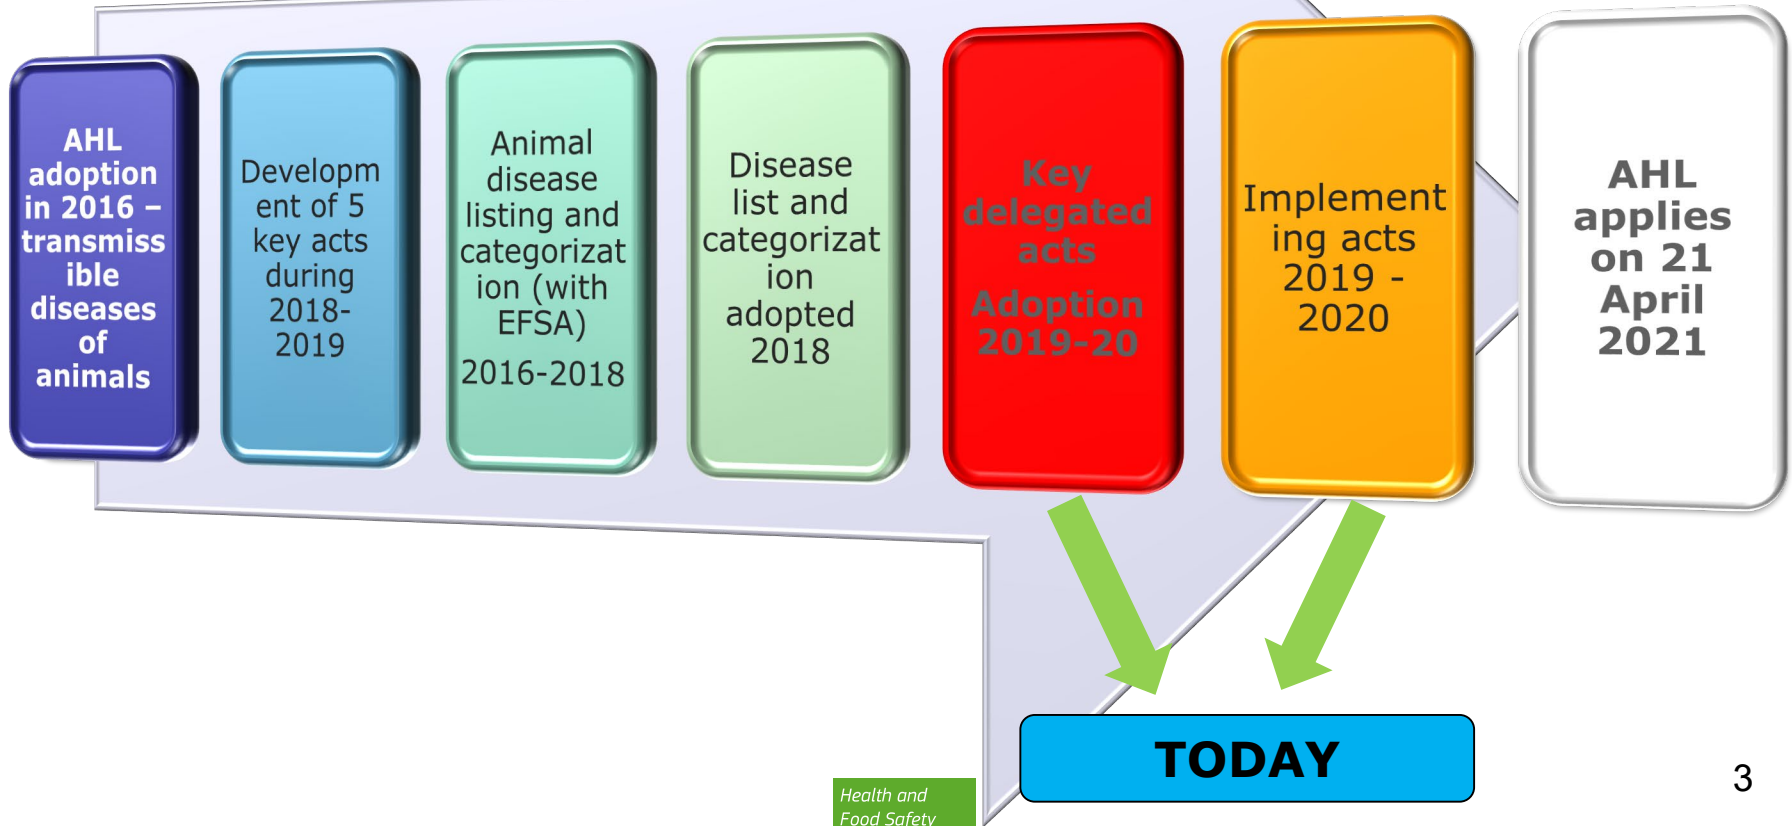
AHL adoption in 2016 – transmissible diseases of animals

Development of 5 key acts during 2018-2019

Animal disease listing and categorization (with EFSA)

2016-2018

Disease list and categorization adopted 2018

Key delegated acts

Adoption 2019-20

Implementing acts 2019 - 2020

AHL applies on 21 April 2021

TODAY

Health and Food Safety

3